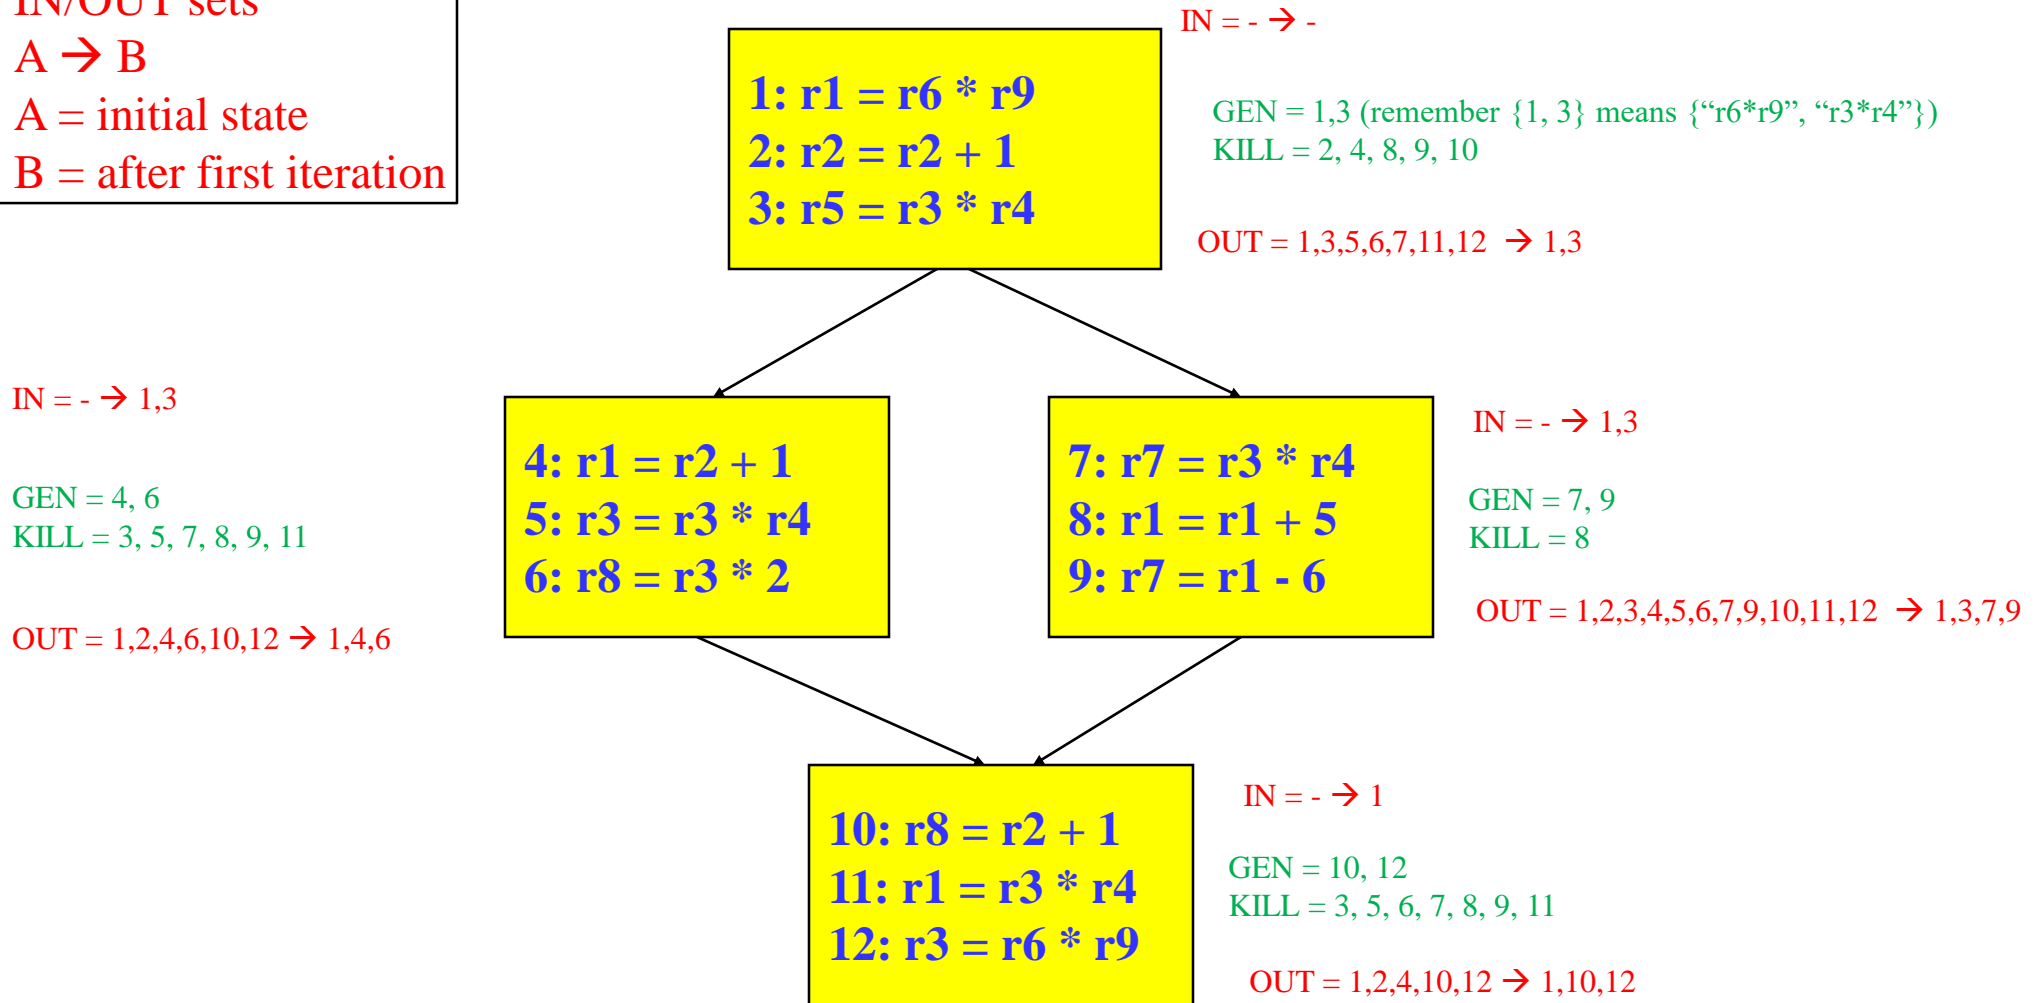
IN/OUT sets
A → B
A = initial state
B = after first iteration

1: r1 = r6 * r9
2: r2 = r2 + 1
3: r5 = r3 * r4

IN = - → -

GEN = 1,3 (remember {1, 3} means {“r6*r9”, “r3*r4”})
KILL = 2, 4, 8, 9, 10

OUT = 1,3,5,6,7,11,12 → 1,3

IN = - → 1,3

GEN = 4, 6
KILL = 3, 5, 7, 8, 9, 11

OUT = 1,2,4,6,10,12 → 1,4,6

4: r1 = r2 + 1
5: r3 = r3 * r4
6: r8 = r3 * 2

7: r7 = r3 * r4
8: r1 = r1 + 5
9: r7 = r1 - 6

IN = - → 1,3

GEN = 7, 9
KILL = 8

OUT = 1,2,3,4,5,6,7,9,10,11,12 → 1,3,7,9

10: r8 = r2 + 1
11: r1 = r3 * r4
12: r3 = r6 * r9

IN = - → 1

GEN = 10, 12
KILL = 3, 5, 6, 7, 8, 9, 11

OUT = 1,2,4,10,12 → 1,10,12